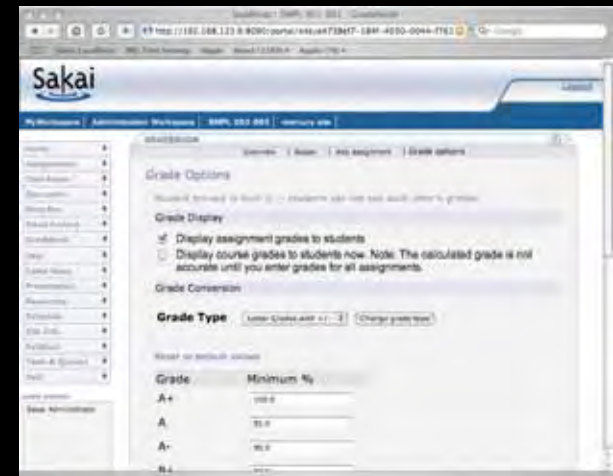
Sakai

Logout

MyWorkspace | Administration Workspace | SMPL 101 001 | mercury site

GRADEBOOK

Overview | Roster | Add assignment | Grade options

Grade Options

Grade Display

Display assignment grades to students

Display course grades to students now. Note: The calculated grade is not accurate until you enter grades for all assignments.

Grade Conversion

Grade Type Letter Grades with +/- Change grade type

Reset to default values

| Grade | Minimum % |
|---|---|
| A+ | 100.0 |
| A | 95.0 |
| A- | 90.0 |
| B+ | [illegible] |